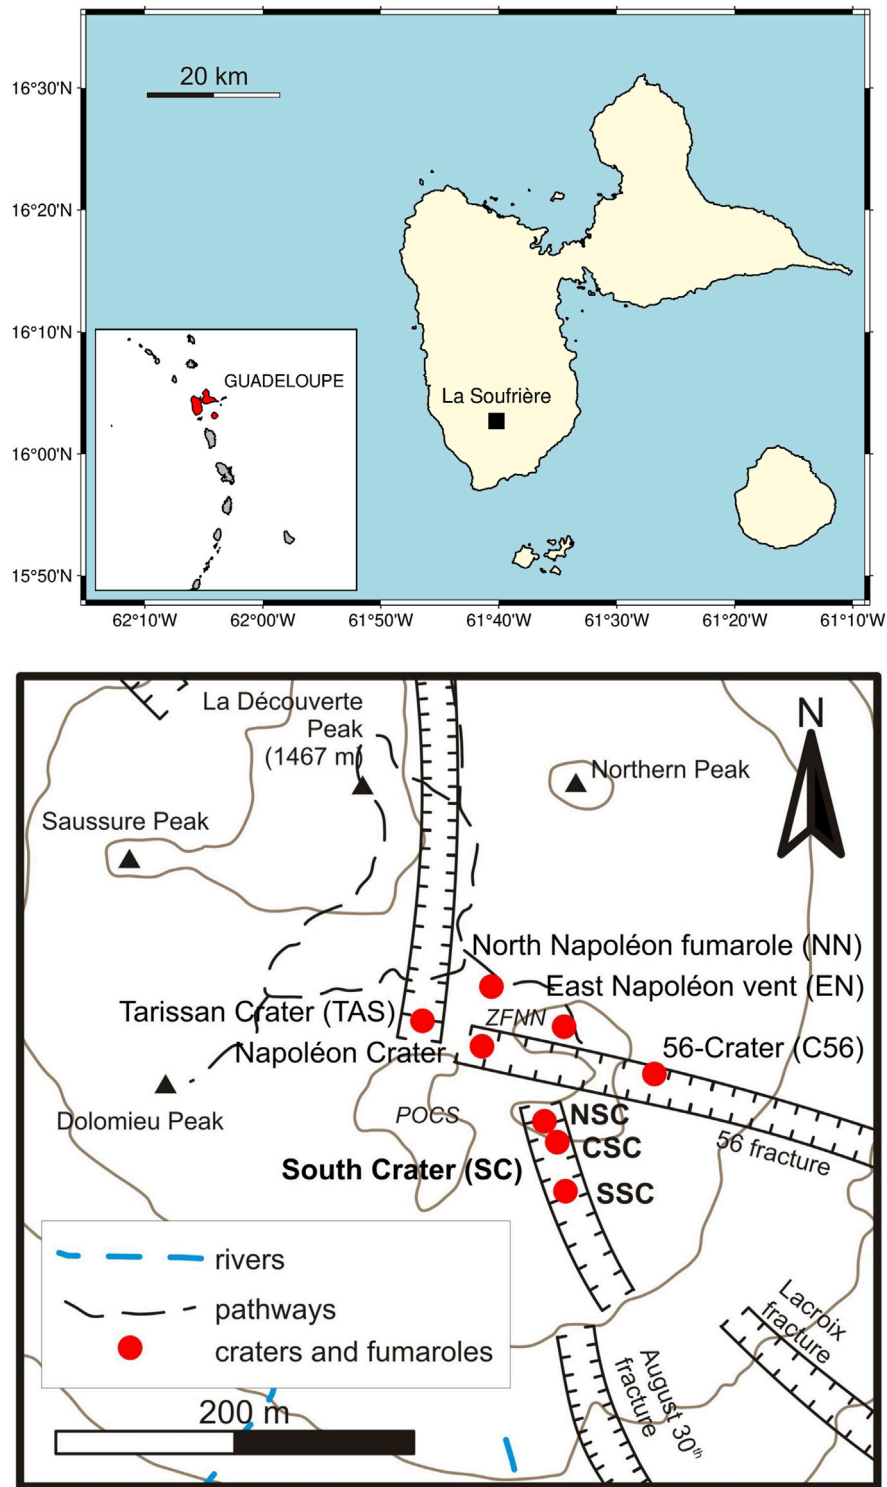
20 km

16°30'N
16°20'N
16°10'N
16°00'N
15°50'N

GUADELOUPE

La Soufrière

62°10'W 62°00'W 61°50'W 61°40'W 61°30'W 61°20'W 61°10'W

La Découverte Peak (1467 m)

Northern Peak

N

Saussure Peak

North Napoléon fumarole (NN)

East Napoléon vent (EN)

Tarissan Crater (TAS)

ZFNN

Napoléon Crater

56-Crater (C56)

Dolomieu Peak

POCS

NSC

CSC

56 fracture

South Crater (SC)

SSC

rivers

pathways

craters and fumaroles

Lacroix fracture

200 m

August 30$^{th}$ fracture